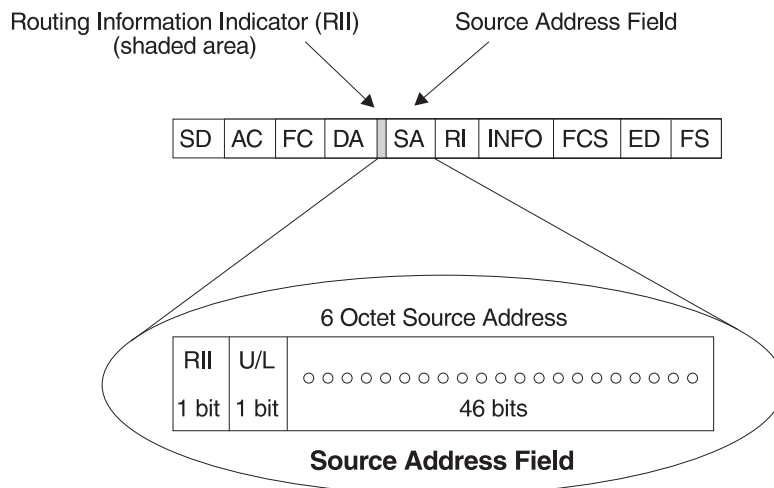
Routing Information Indicator (RII)
(shaded area)

Source Address Field

| SD | AC | FC | DA | | SA | RI | INFO | FCS | ED | FS |
|---|---|---|---|---|---|---|---|---|---|---|

6 Octet Source Address

| RII | U/L | ○○○○○○○○○○○○○○○○○○○○○ |
|---|---|---|
| 1 bit | 1 bit | 46 bits |

Source Address Field